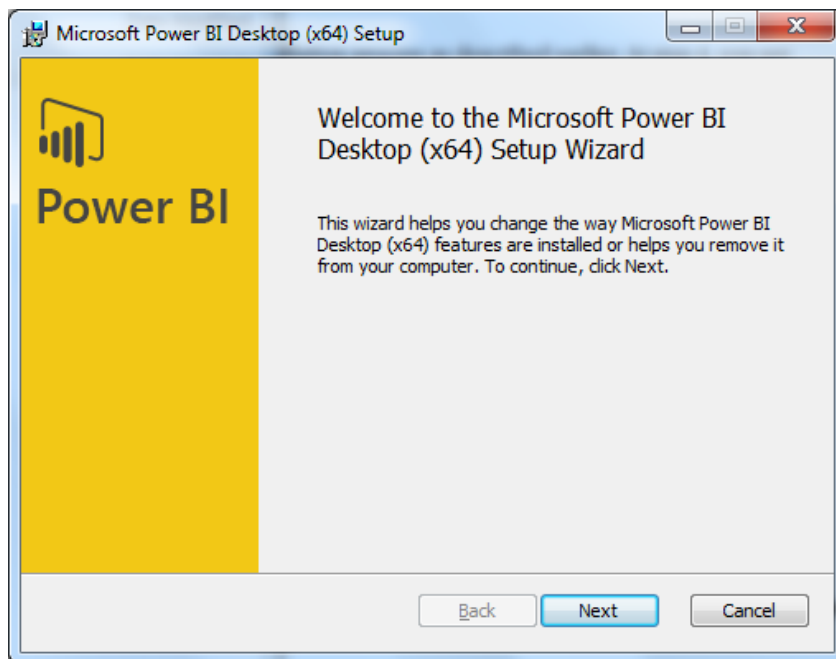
Microsoft Power BI Desktop (x64) Setup

Power BI

Welcome to the Microsoft Power BI Desktop (x64) Setup Wizard

This wizard helps you change the way Microsoft Power BI Desktop (x64) features are installed or helps you remove it from your computer. To continue, click Next.

Back

Next

Cancel